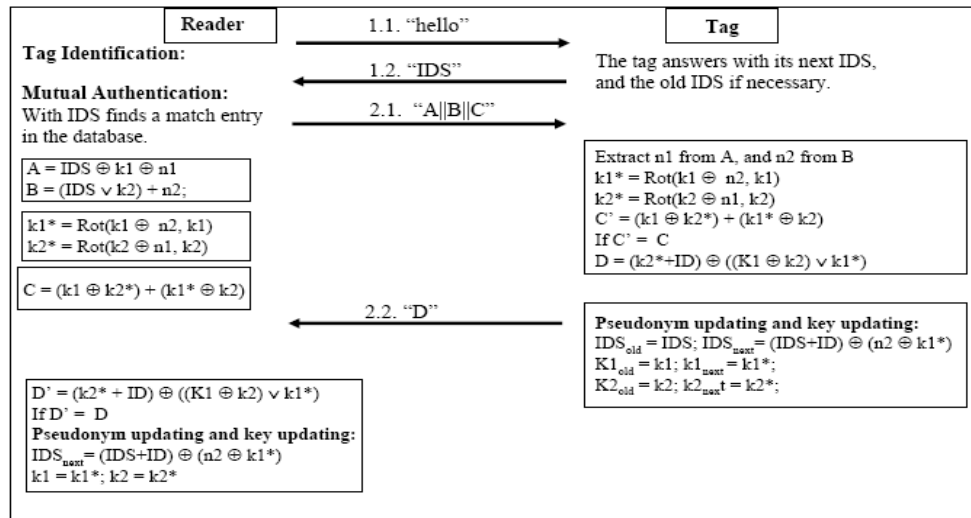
Reader

1.1. "hello"

Tag

Tag Identification:

1.2. "IDS"

The tag answers with its next IDS, and the old IDS if necessary.

Mutual Authentication:
With IDS finds a match entry in the database.

2.1. "A||B||C"

$A = IDS \oplus k1 \oplus n1$
$B = (IDS \vee k2) + n2;$

$k1^* = Rot(k1 \oplus n2, k1)$
$k2^* = Rot(k2 \oplus n1, k2)$

$C = (k1 \oplus k2^*) + (k1^* \oplus k2)$

Extract n1 from A, and n2 from B
$k1^* = Rot(k1 \oplus n2, k1)$
$k2^* = Rot(k2 \oplus n1, k2)$
$C' = (k1 \oplus k2^*) + (k1^* \oplus k2)$
If $C' = C$
$D = (k2^*+ID) \oplus ((K1 \oplus k2) \vee k1^*)$

2.2. "D"

Pseudonym updating and key updating:
$IDS_{old} = IDS$; $IDS_{next} = (IDS+ID) \oplus (n2 \oplus k1^*)$
$K1_{old} = k1$; $k1_{next} = k1^*$;
$K2_{old} = k2$; $k2_{next}t = k2^*$;

$D' = (k2^* + ID) \oplus ((K1 \oplus k2) \vee k1^*)$
If $D' = D$
Pseudonym updating and key updating:
$IDS_{next} = (IDS+ID) \oplus (n2 \oplus k1^*)$
$k1 = k1^*$; $k2 = k2^*$